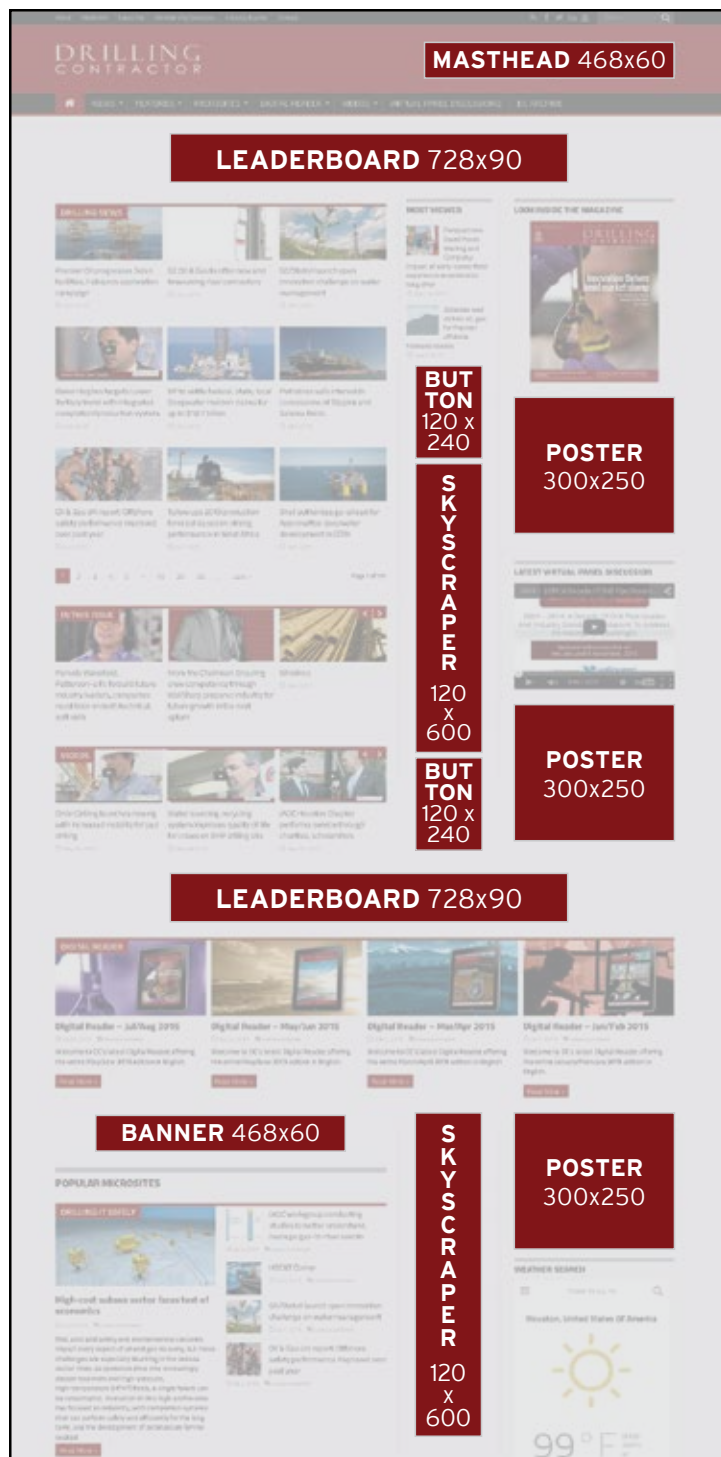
DRILLING CONTRACTOR

MASTHEAD 468x60

LEADERBOARD 728x90

DRILLING NEWS

MOST VIEWED

LOOK INSIDE THE MAGAZINE

BUTTON 120 x 240

POSTER 300x250

SKYSCRAPER 120 x 600

LATEST VIRTUAL PANEL DISCUSSION

POSTER 300x250

BUTTON 120 x 240

LEADERBOARD 728x90

DIGITAL READER

Digital Reader – Jul/Aug 2015

Digital Reader – May/Jun 2015

Digital Reader – Mar/Apr 2015

Digital Reader – Jan/Feb 2015

BANNER 468x60

SKYSCRAPER 120 x 600

POSTER 300x250

POPULAR MICROSITES

DRILLING IT SAFELY

High-cost subsea sector faces test of economics

WEATHER SEARCH

Houston, United States Of America

99°F